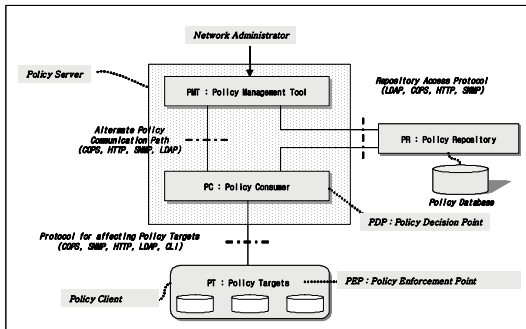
Network Administrator

Policy Server

PMT : Policy Management Tool

Repository Access Protocol
(LDAP, COPS, HTTP, SNMP)

Alternate Policy Communication Path
(COPS, HTTP, SNMP, LDAP)

PR : Policy Repository

PC : Policy Consumer

Policy Database

PDP : Policy Decision Point

Protocol for affecting Policy Targets
(COPS, SNMP, HTTP, LDAP, CLI)

PT : Policy Targets

PEP : Policy Enforcement Point

Policy Client